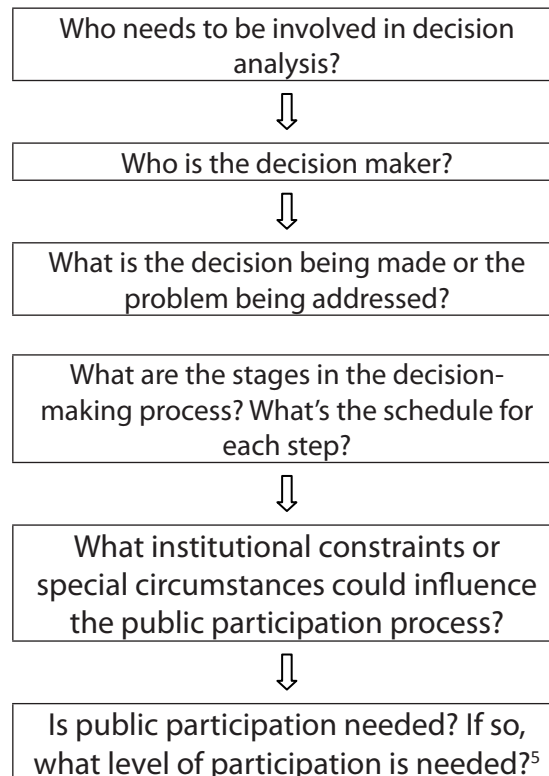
Who needs to be involved in decision analysis?

Who is the decision maker?

What is the decision being made or the problem being addressed?

What are the stages in the decision-making process? What's the schedule for each step?

What institutional constraints or special circumstances could influence the public participation process?

Is public participation needed? If so, what level of participation is needed?$^5$